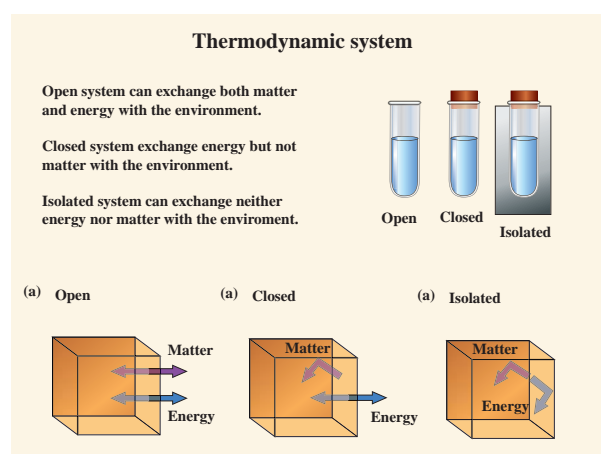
Thermodynamic system

Open system can exchange both matter and energy with the environment.

Closed system exchange energy but not matter with the environment.

Isolated system can exchange neither energy nor matter with the enviroment.

Open Closed Isolated

(a) Open

Matter

Energy

(a) Closed

Matter

Energy

(a) Isolated

Matter

Energy